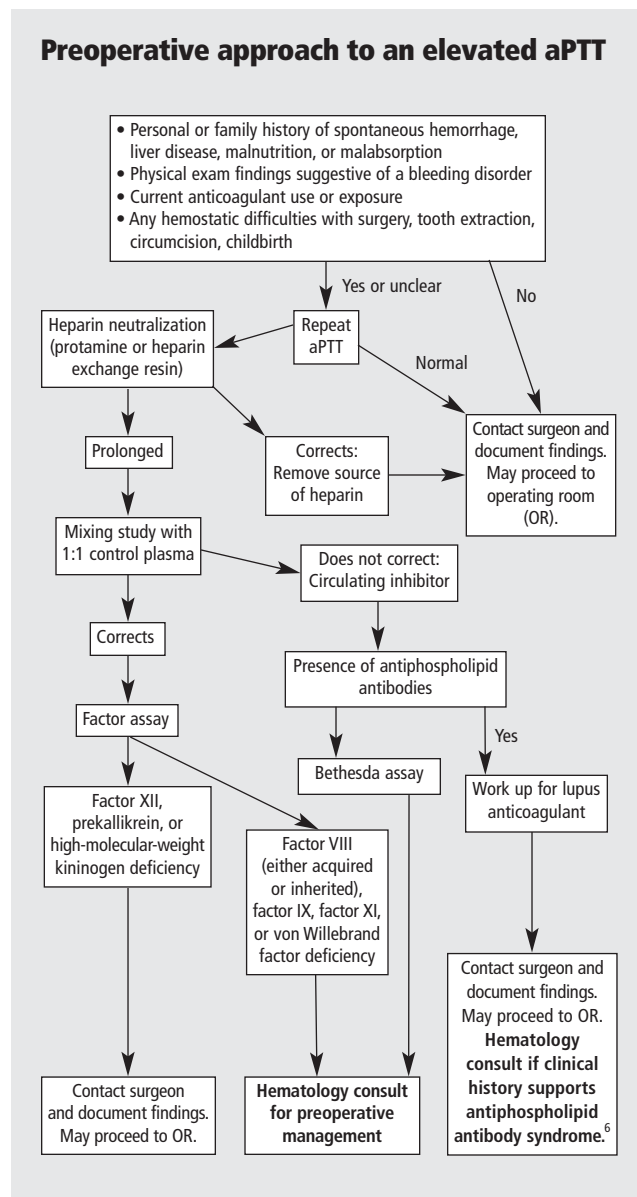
Preoperative approach to an elevated aPTT

• Personal or family history of spontaneous hemorrhage, liver disease, malnutrition, or malabsorption
• Physical exam findings suggestive of a bleeding disorder
• Current anticoagulant use or exposure
• Any hemostatic difficulties with surgery, tooth extraction, circumcision, childbirth

Yes or unclear

No

Repeat aPTT

Normal

Heparin neutralization (protamine or heparin exchange resin)

Contact surgeon and document findings. May proceed to operating room (OR).

Prolonged

Corrects: Remove source of heparin

Mixing study with 1:1 control plasma

Does not correct: Circulating inhibitor

Corrects

Presence of antiphospholipid antibodies

Factor assay

Yes

Bethesda assay

Work up for lupus anticoagulant

Factor XII, prekallikrein, or high-molecular-weight kininogen deficiency

Factor VIII (either acquired or inherited), factor IX, factor XI, or von Willebrand factor deficiency

Contact surgeon and document findings. May proceed to OR. **Hematology consult if clinical history supports antiphospholipid antibody syndrome.**$^6$

Contact surgeon and document findings. May proceed to OR.

**Hematology consult for preoperative management**